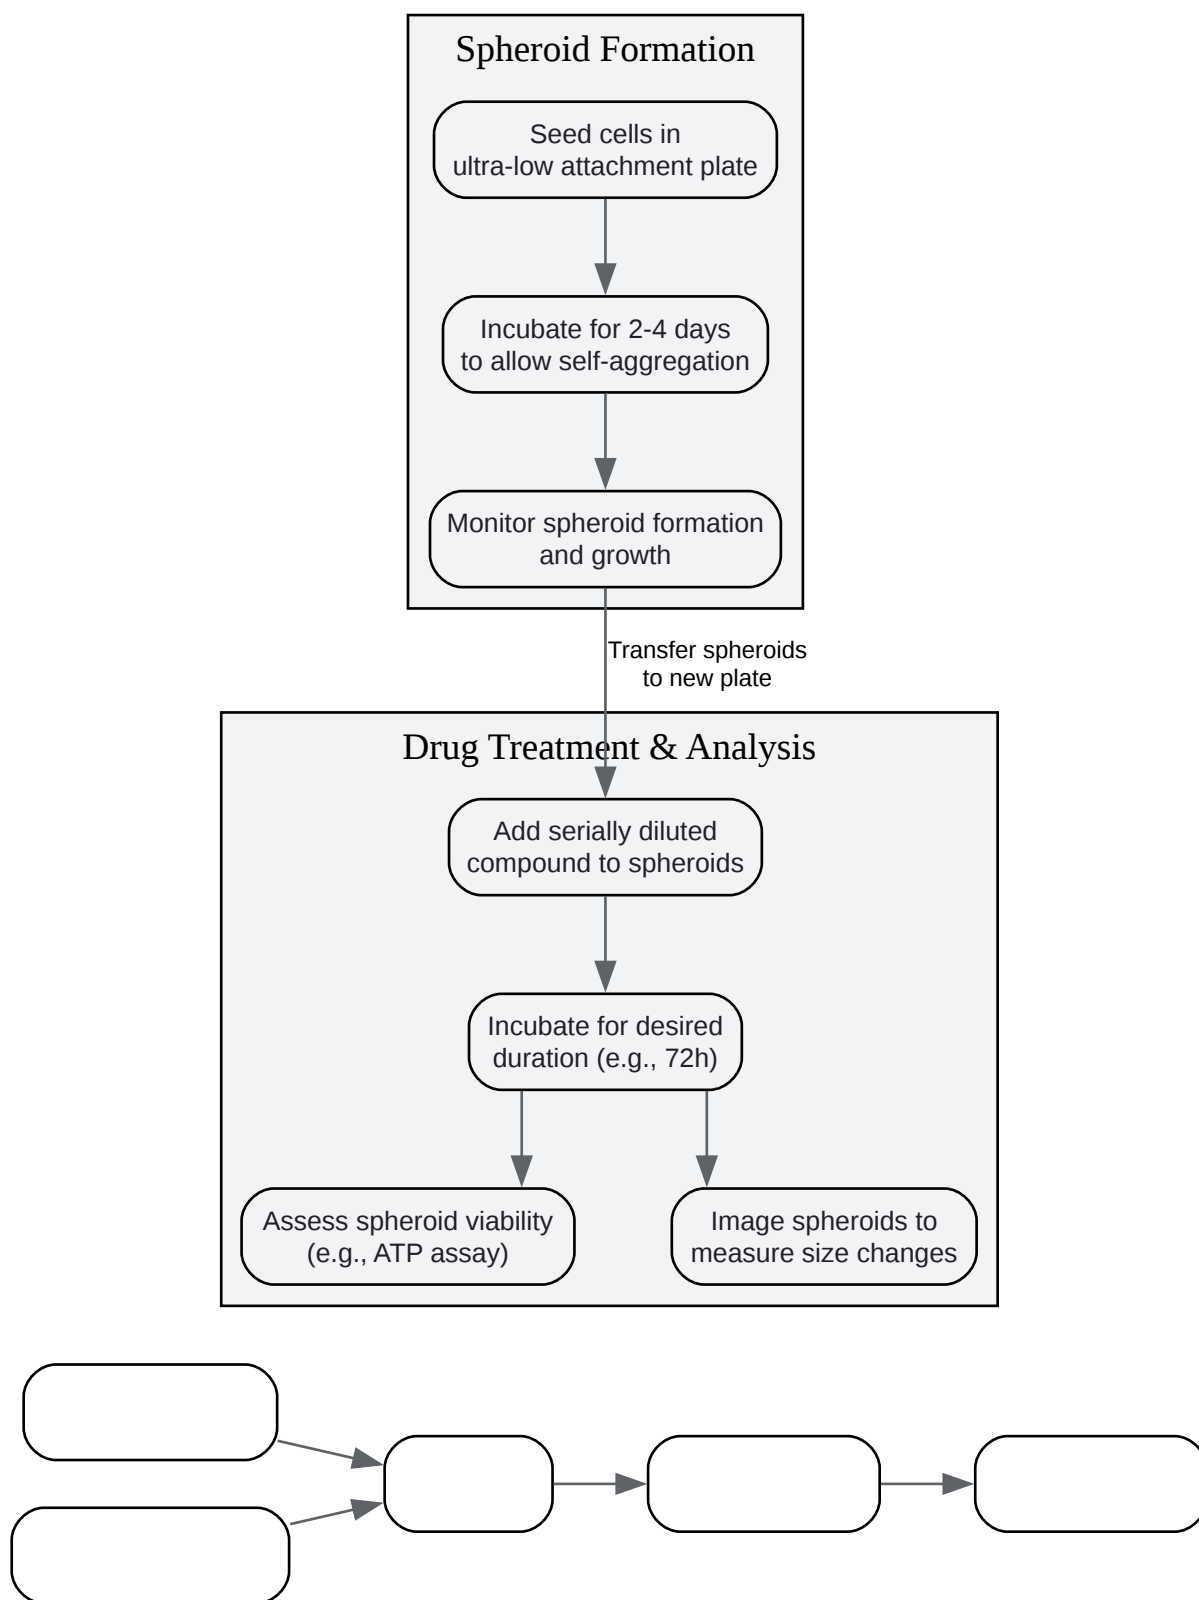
Spheroid Formation

Seed cells in ultra-low attachment plate

Incubate for 2-4 days to allow self-aggregation

Monitor spheroid formation and growth

Transfer spheroids to new plate

Drug Treatment & Analysis

Add serially diluted compound to spheroids

Incubate for desired duration (e.g., 72h)

Assess spheroid viability (e.g., ATP assay)

Image spheroids to measure size changes